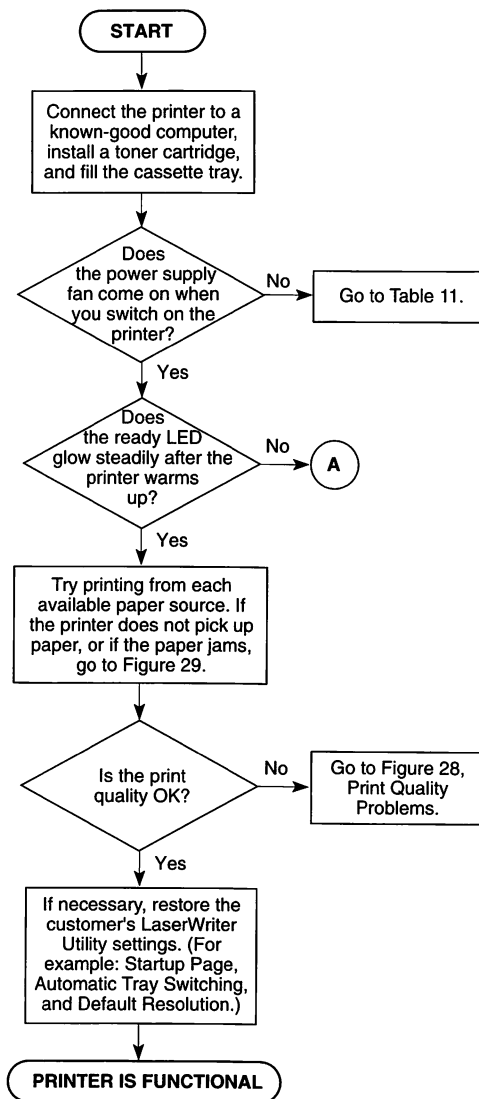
START

Connect the printer to a known-good computer, install a toner cartridge, and fill the cassette tray.

Does the power supply fan come on when you switch on the printer?

No

Go to Table 11.

Yes

Does the ready LED glow steadily after the printer warms up?

No

A

Yes

Try printing from each available paper source. If the printer does not pick up paper, or if the paper jams, go to Figure 29.

Is the print quality OK?

No

Go to Figure 28, Print Quality Problems.

Yes

If necessary, restore the customer's LaserWriter Utility settings. (For example: Startup Page, Automatic Tray Switching, and Default Resolution.)

PRINTER IS FUNCTIONAL